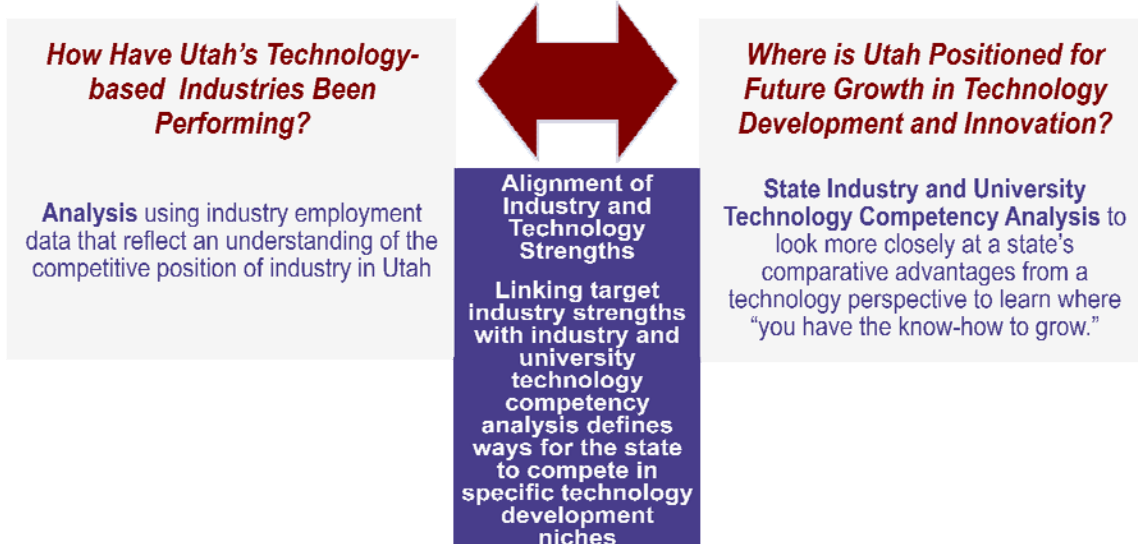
How Have Utah's Technology-based Industries Been Performing?

Analysis using industry employment data that reflect an understanding of the competitive position of industry in Utah

Alignment of Industry and Technology Strengths

Linking target industry strengths with industry and university technology competency analysis defines ways for the state to compete in specific technology development niches

Where is Utah Positioned for Future Growth in Technology Development and Innovation?

State Industry and University Technology Competency Analysis to look more closely at a state's comparative advantages from a technology perspective to learn where "you have the know-how to grow."